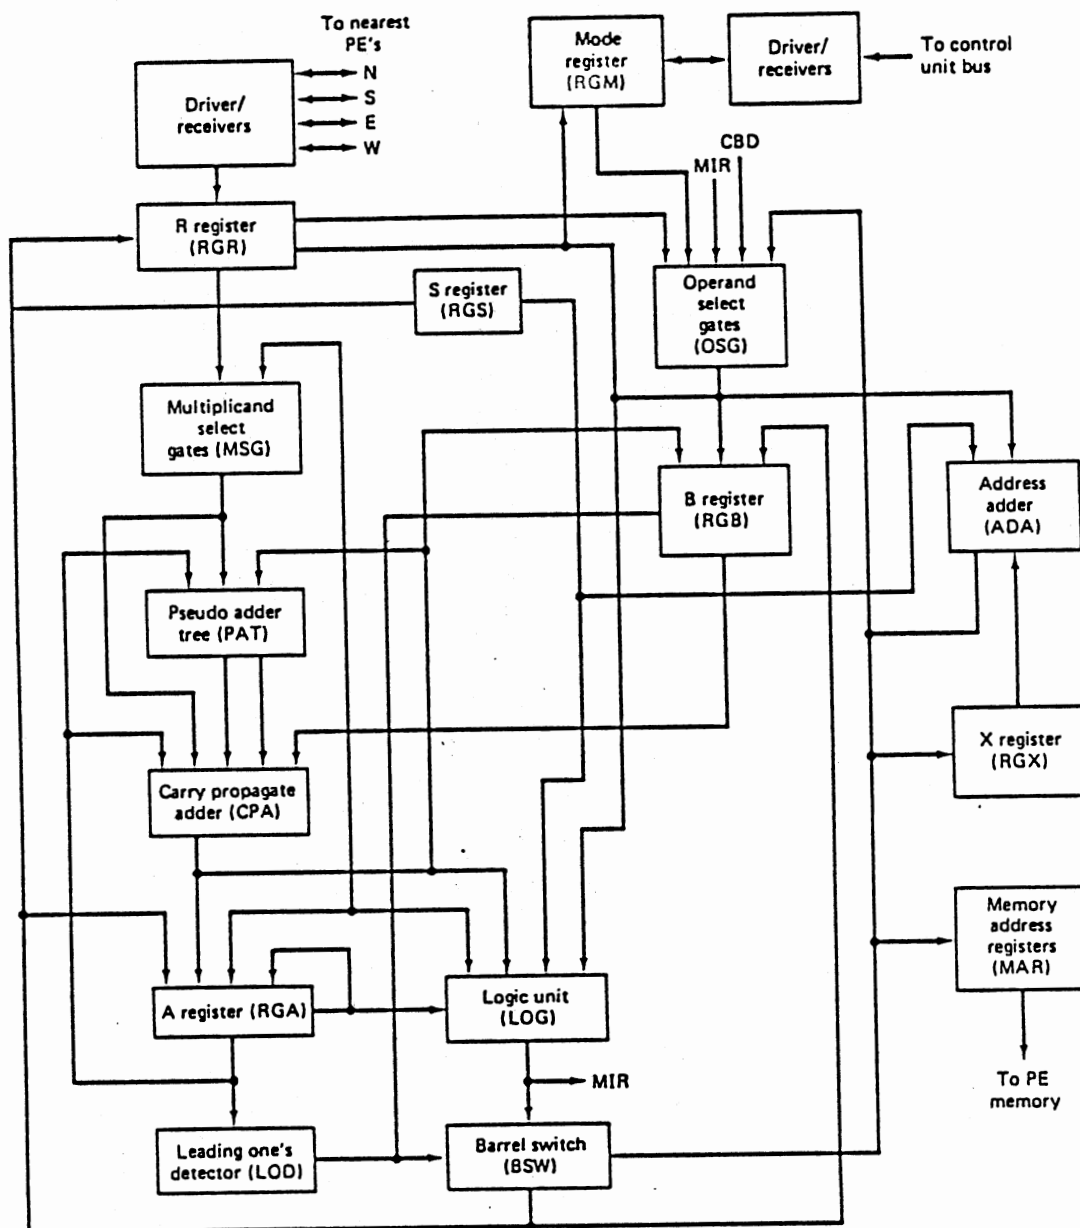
To nearest PE's

N
S
E
W

Driver/ receivers

Mode register (RGM)

Driver/ receivers

To control unit bus

CBD
MIR

R register (RGR)

S register (RGS)

Operand select gates (OSG)

Multiplicand select gates (MSG)

B register (RGB)

Address adder (ADA)

Pseudo adder tree (PAT)

X register (RGX)

Carry propagate adder (CPA)

Memory address registers (MAR)

A register (RGA)

Logic unit (LOG)

MIR

To PE memory

Leading one's detector (LOD)

Barrel switch (BSW)